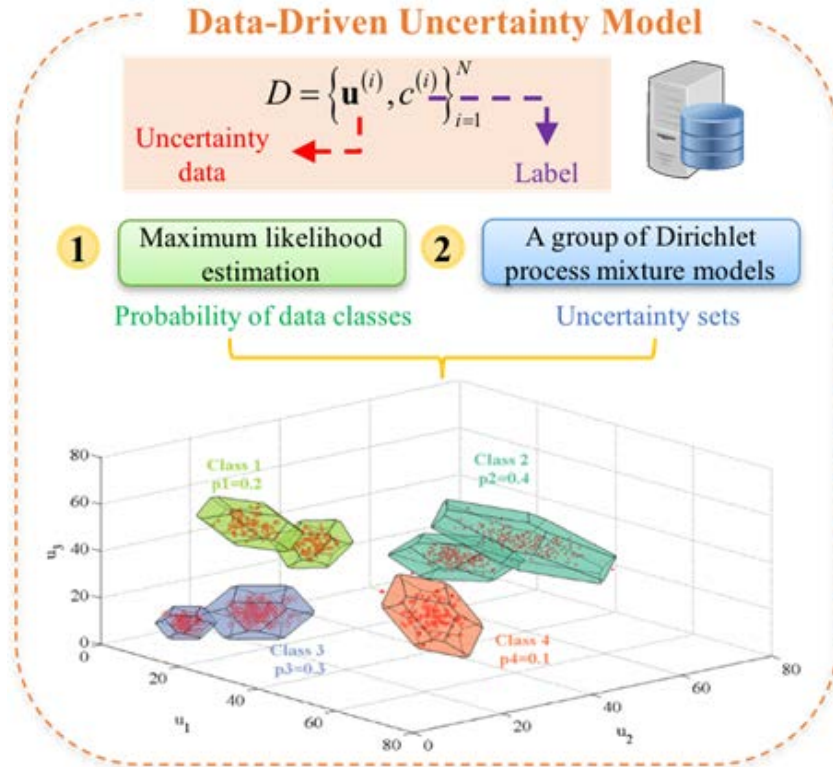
Data-Driven Uncertainty Model

$D = \left\{ \mathbf{u}^{(i)}, c^{(i)} \right\}_{i=1}^{N}$

Uncertainty data

Label

1 Maximum likelihood estimation

2 A group of Dirichlet process mixture models

Probability of data classes

Uncertainty sets

Class 1
p1=0.2

Class 2
p2=0.4

Class 3
p3=0.3

Class 4
p4=0.1

$u_3$

80
60
40
20
0

0
20
40
60
80

$u_1$

0
20
40
60
80

$u_2$